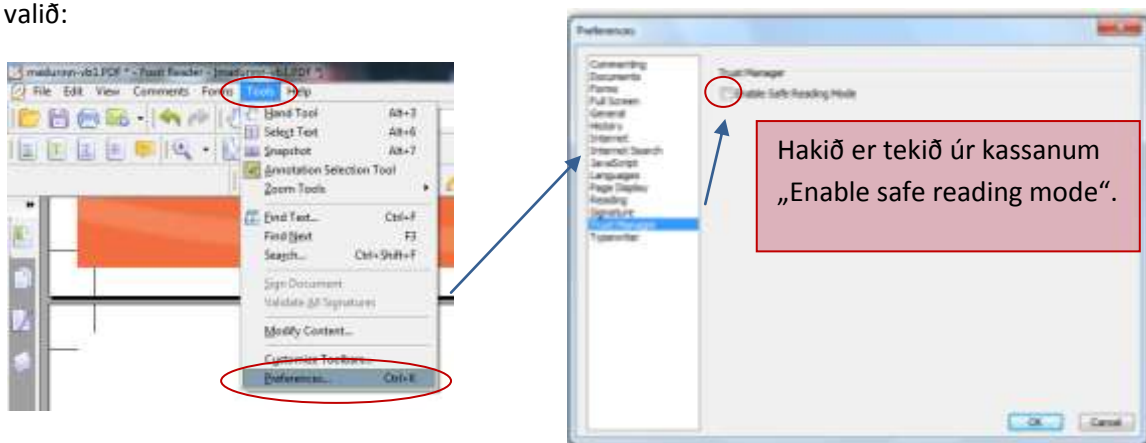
valið:

madurinn-vb1.PDF * - Foxit Reader - [madurinn-vb1.PDF *]

File Edit View Comments Forms Tools Help

Hand Tool Alt+3
Select Text Alt+6
Snapshot Alt+7
Annotation Selection Tool
Zoom Tools
Find Text... Ctrl+F
Find Next F3
Search... Ctrl+Shift+F
Sign Document
Validate All Signatures
Modify Content...
Customize Toolbars...
Preferences... Ctrl+K

Preferences

Commenting
Documents
Forms
Full Screen
General
History
Internet
Internet Search
JavaScript
Languages
Page Display
Reading
Signature
Trust Manager
Typewriter

Trust Manager
Enable Safe Reading Mode

Hakið er tekið úr kassanum „Enable safe reading mode".

OK Cancel